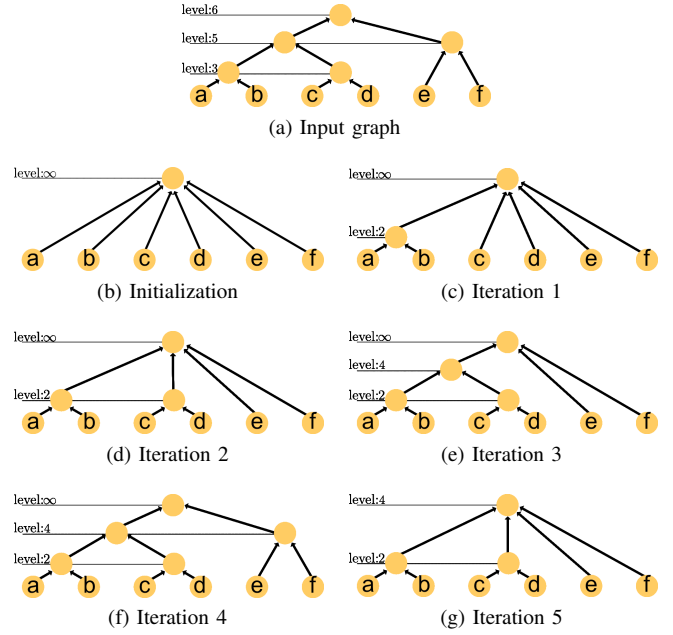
level:6
level:5
level:3
a b c d e f
(a) Input graph

level:∞
a b c d e f
(b) Initialization

level:∞
level:2
a b c d e f
(c) Iteration 1

level:∞
level:2
a b c d e f
(d) Iteration 2

level:∞
level:4
level:2
a b c d e f
(e) Iteration 3

level:∞
level:4
level:2
a b c d e f
(f) Iteration 4

level:4
level:2
a b c d e f
(g) Iteration 5